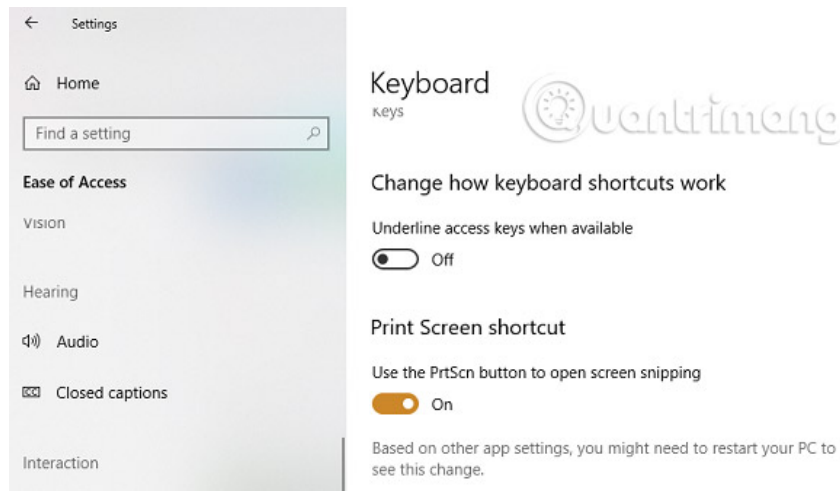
Settings

Home

Find a setting

Ease of Access

Vision

Hearing

Audio

Closed captions

Interaction

Keyboard

Keys

Quantrimang

Change how keyboard shortcuts work

Underline access keys when available

Off

Print Screen shortcut

Use the PrtScn button to open screen snipping

On

Based on other app settings, you might need to restart your PC to see this change.